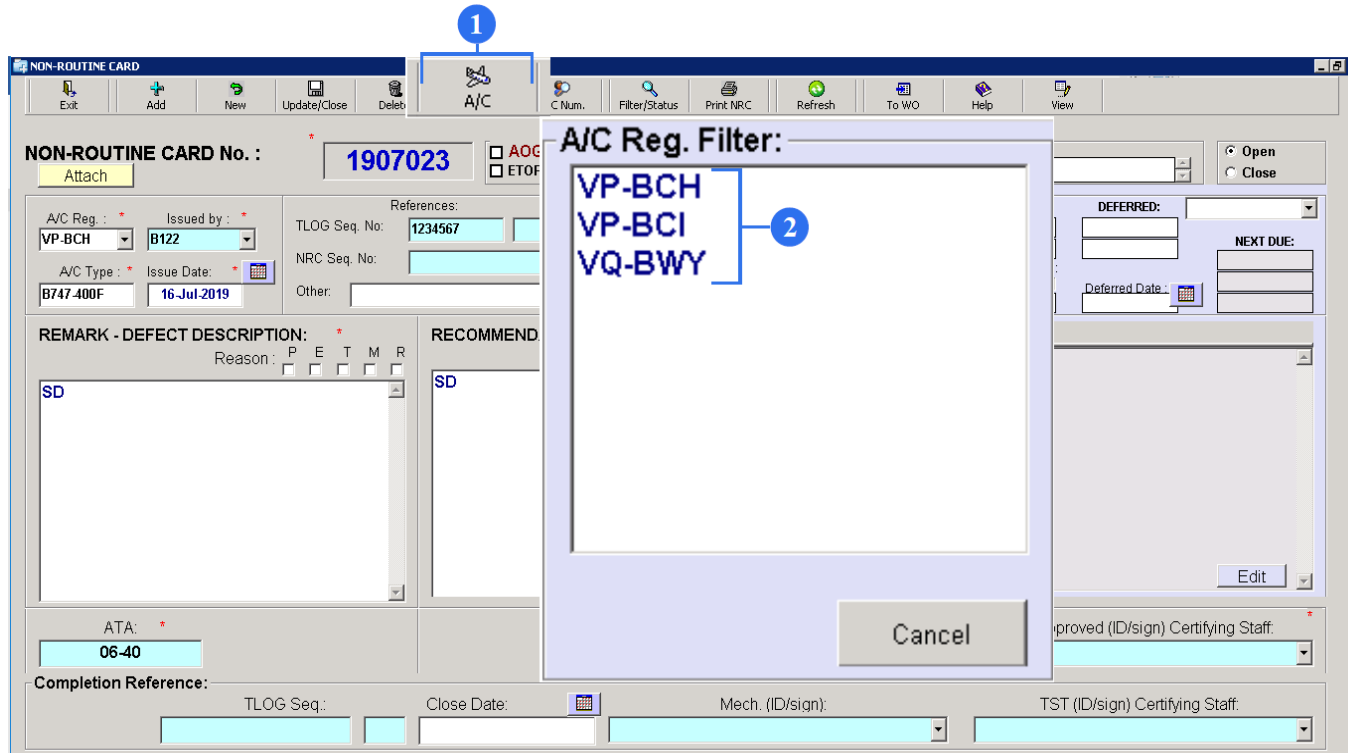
1

NON-ROUTINE CARD

Exit Add New Update/Close Delet A/C C Num. Filter/Status Print NRC Refresh To WO Help View

NON-ROUTINE CARD No. : * 1907023 AOG ETOF

Attach

Open
Close

A/C Reg. : * VP-BCH
Issued by : * B122
A/C Type : * B747-400F
Issue Date: * 16-Jul-2019

References:
TLOG Seq. No: 1234567
NRC Seq. No:
Other:

DEFERRED:
NEXT DUE:
Deferred Date :

A/C Reg. Filter:
VP-BCH
VP-BCI
VQ-BWY

2

Cancel

REMARK - DEFECT DESCRIPTION: *
Reason : P E T M R
SD

RECOMMEND
SD

Edit

ATA: *
06-40

pproved (ID/sign) Certifying Staff: *

Completion Reference:
TLOG Seq.:
Close Date:
Mech. (ID/sign):
TST (ID/sign) Certifying Staff: